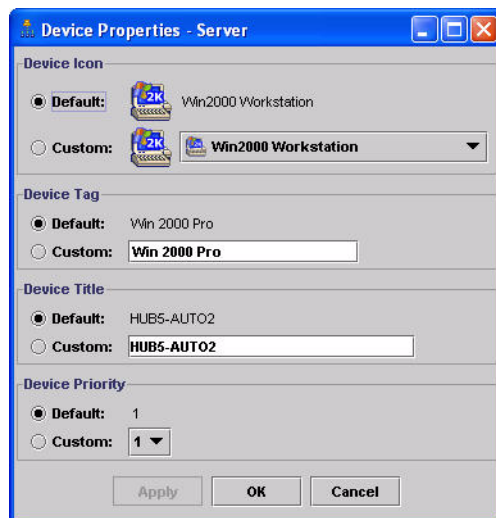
Device Properties - Server

Device Icon

Default: 2K Win2000 Workstation

Custom: 2K Win2000 Workstation

Device Tag

Default: Win 2000 Pro

Custom: Win 2000 Pro

Device Title

Default: HUB5-AUTO2

Custom: HUB5-AUTO2

Device Priority

Default: 1

Custom: 1

Apply OK Cancel